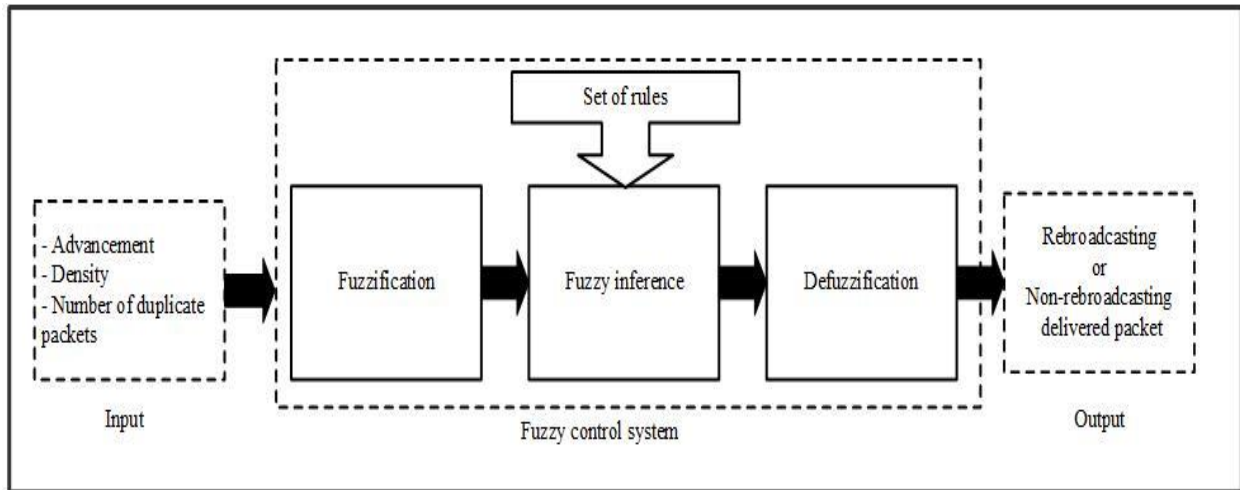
Set of rules

- Advancement
- Density
- Number of duplicate packets

Fuzzification

Fuzzy inference

Defuzzification

Rebroadcasting
or
Non-rebroadcasting
delivered packet

Input

Fuzzy control system

Output